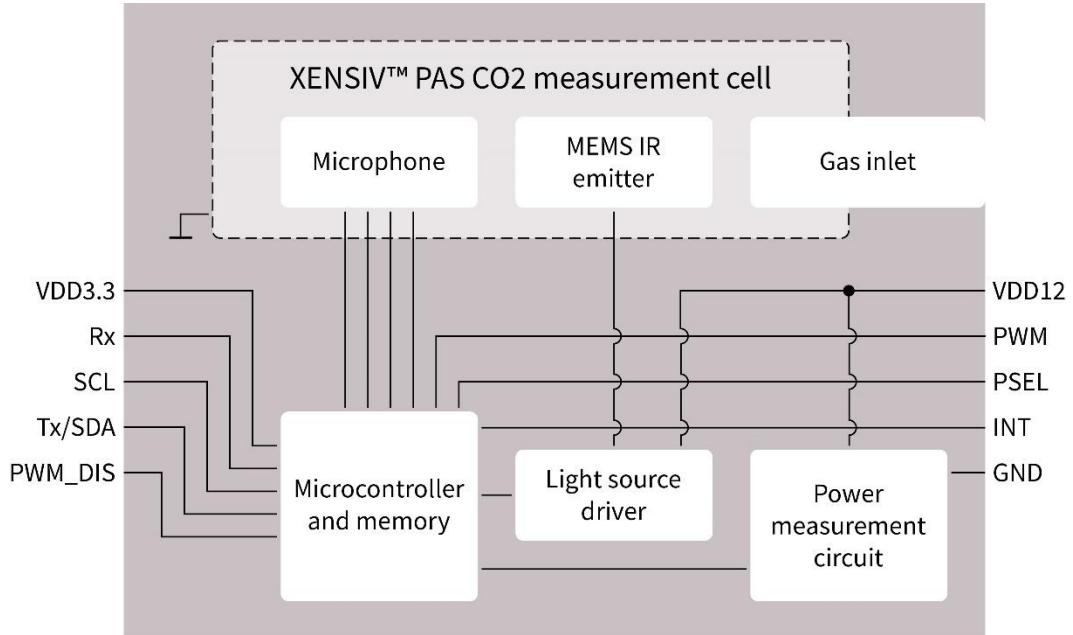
XENSIV™ PAS CO2 measurement cell

Microphone

MEMS IR emitter

Gas inlet

VDD3.3

Rx

SCL

Tx/SDA

PWM_DIS

VDD12

PWM

PSEL

INT

GND

Microcontroller and memory

Light source driver

Power measurement circuit